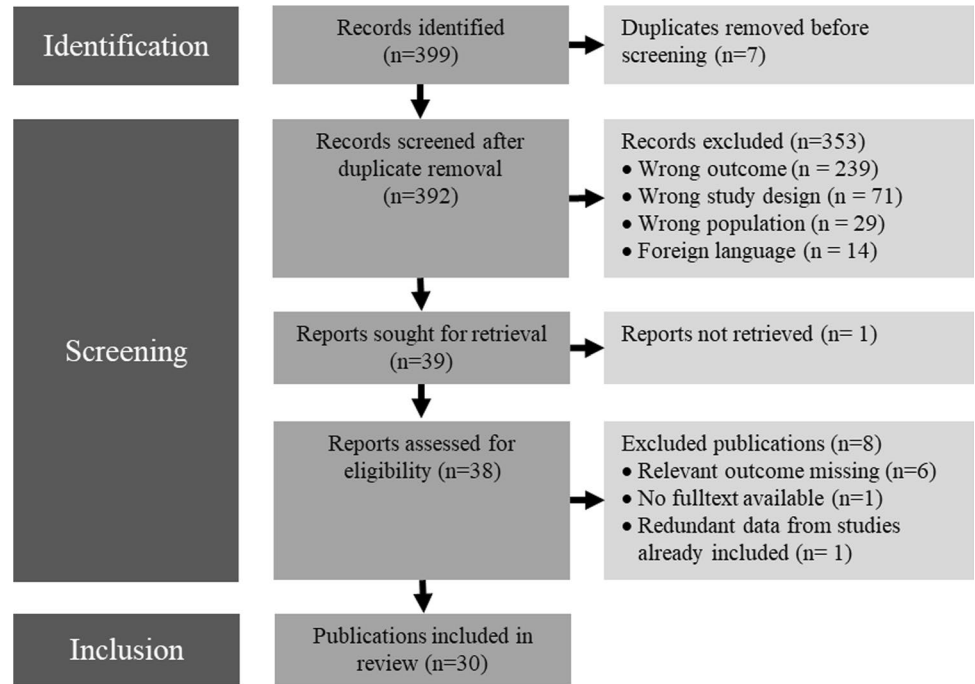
Identification

Records identified (n=399)

Duplicates removed before screening (n=7)

Screening

Records screened after duplicate removal (n=392)

Records excluded (n=353)
• Wrong outcome (n = 239)
• Wrong study design (n = 71)
• Wrong population (n = 29)
• Foreign language (n = 14)

Reports sought for retrieval (n=39)

Reports not retrieved (n= 1)

Reports assessed for eligibility (n=38)

Excluded publications (n=8)
• Relevant outcome missing (n=6)
• No fulltext available (n=1)
• Redundant data from studies already included (n= 1)

Inclusion

Publications included in review (n=30)